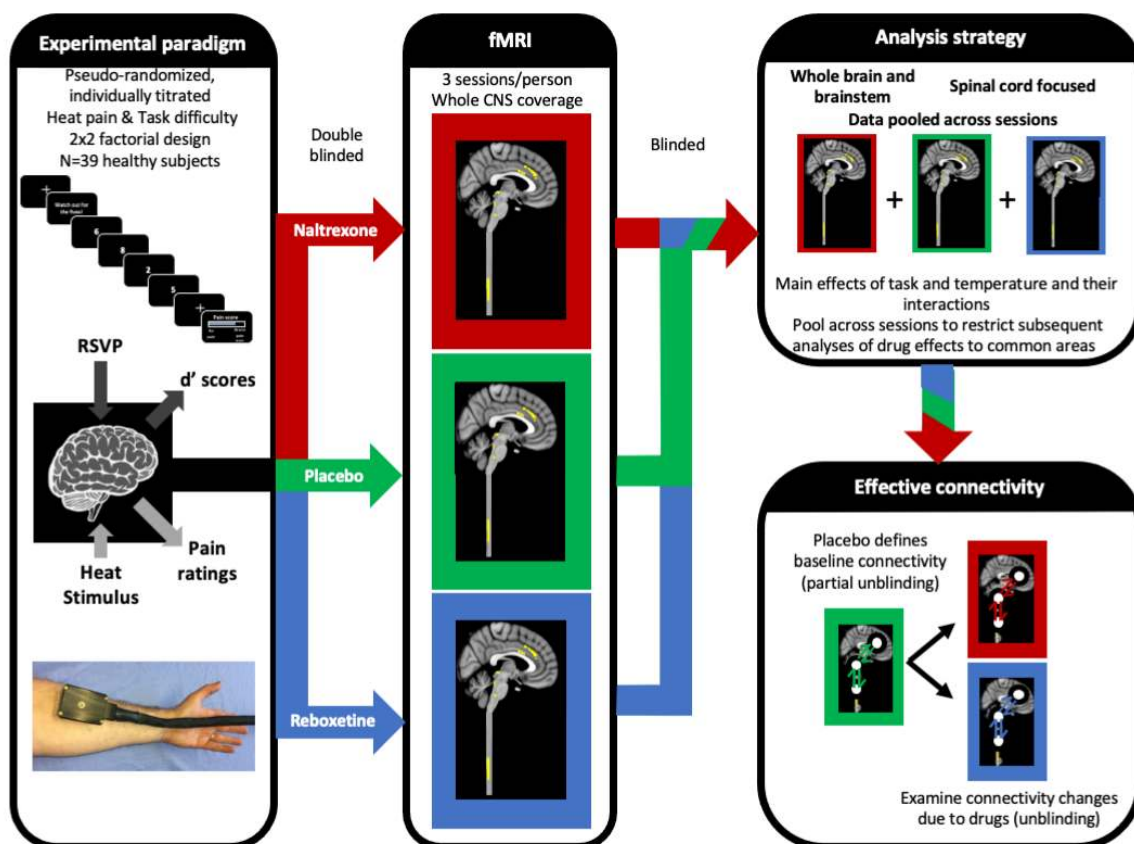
Experimental paradigm

Pseudo-randomized, individually titrated
Heat pain & Task difficulty
2x2 factorial design
N=39 healthy subjects

Watch out for the fives!

Pain score

RSVP

d' scores

Heat Stimulus

Pain ratings

Double blinded

Naltrexone

Placebo

Reboxetine

fMRI

3 sessions/person
Whole CNS coverage

Blinded

Analysis strategy

Whole brain and brainstem

Spinal cord focused

Data pooled across sessions

+

+

Main effects of task and temperature and their interactions
Pool across sessions to restrict subsequent analyses of drug effects to common areas

Effective connectivity

Placebo defines baseline connectivity (partial unblinding)

Examine connectivity changes due to drugs (unblinding)